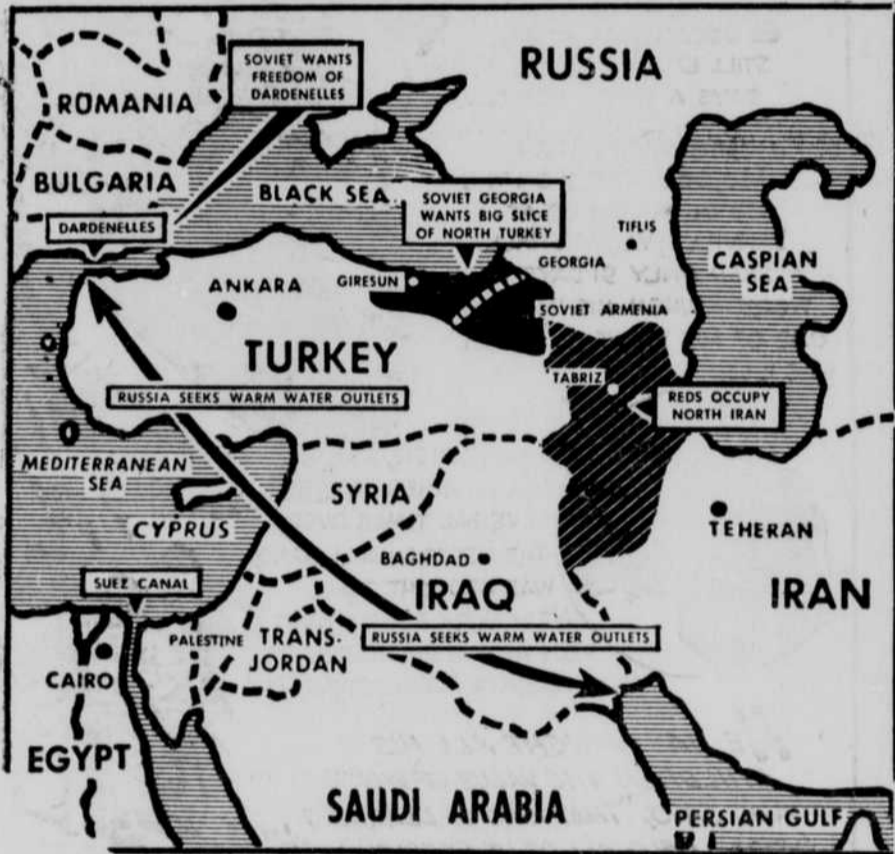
SOVIET WANTS FREEDOM OF DARDENELLES

RUSSIA

ROMANIA

BULGARIA

BLACK SEA

SOVIET GEORGIA WANTS BIG SLICE OF NORTH TURKEY

DARDENELLES

TIFLIS

GEORGIA

CASPIAN SEA

ANKARA

GIRESUN

SOVIET ARMENIA

TURKEY

TABRIZ

REDS OCCUPY NORTH IRAN

RUSSIA SEEKS WARM WATER OUTLETS

MEDITERRANEAN SEA

SYRIA

TEHERAN

CYPRUS

BAGHDAD

SUEZ CANAL

IRAQ

IRAN

PALESTINE

TRANS-JORDAN

RUSSIA SEEKS WARM WATER OUTLETS

CAIRO

EGYPT

SAUDI ARABIA

PERSIAN GULF